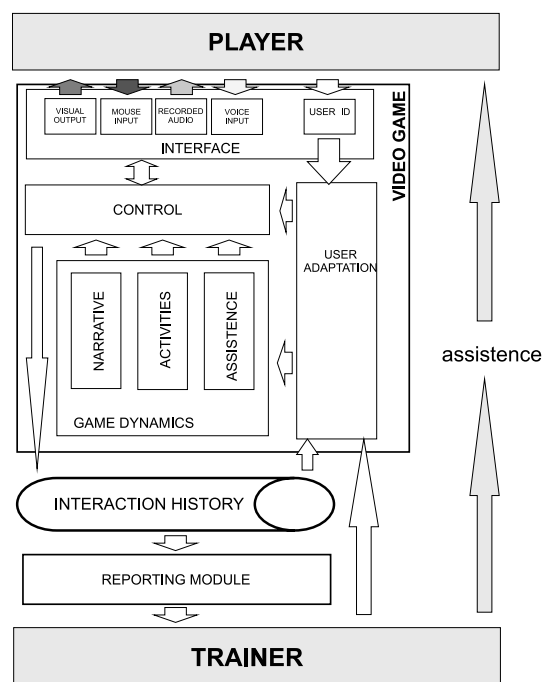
PLAYER

VISUAL OUTPUT
MOUSE INPUT
RECORDED AUDIO
VOICE INPUT
USER ID
INTERFACE

VIDEO GAME

CONTROL

USER ADAPTATION

NARRATIVE
ACTIVITIES
ASSISTENCE

GAME DYNAMICS

assistence

INTERACTION HISTORY

REPORTING MODULE

TRAINER